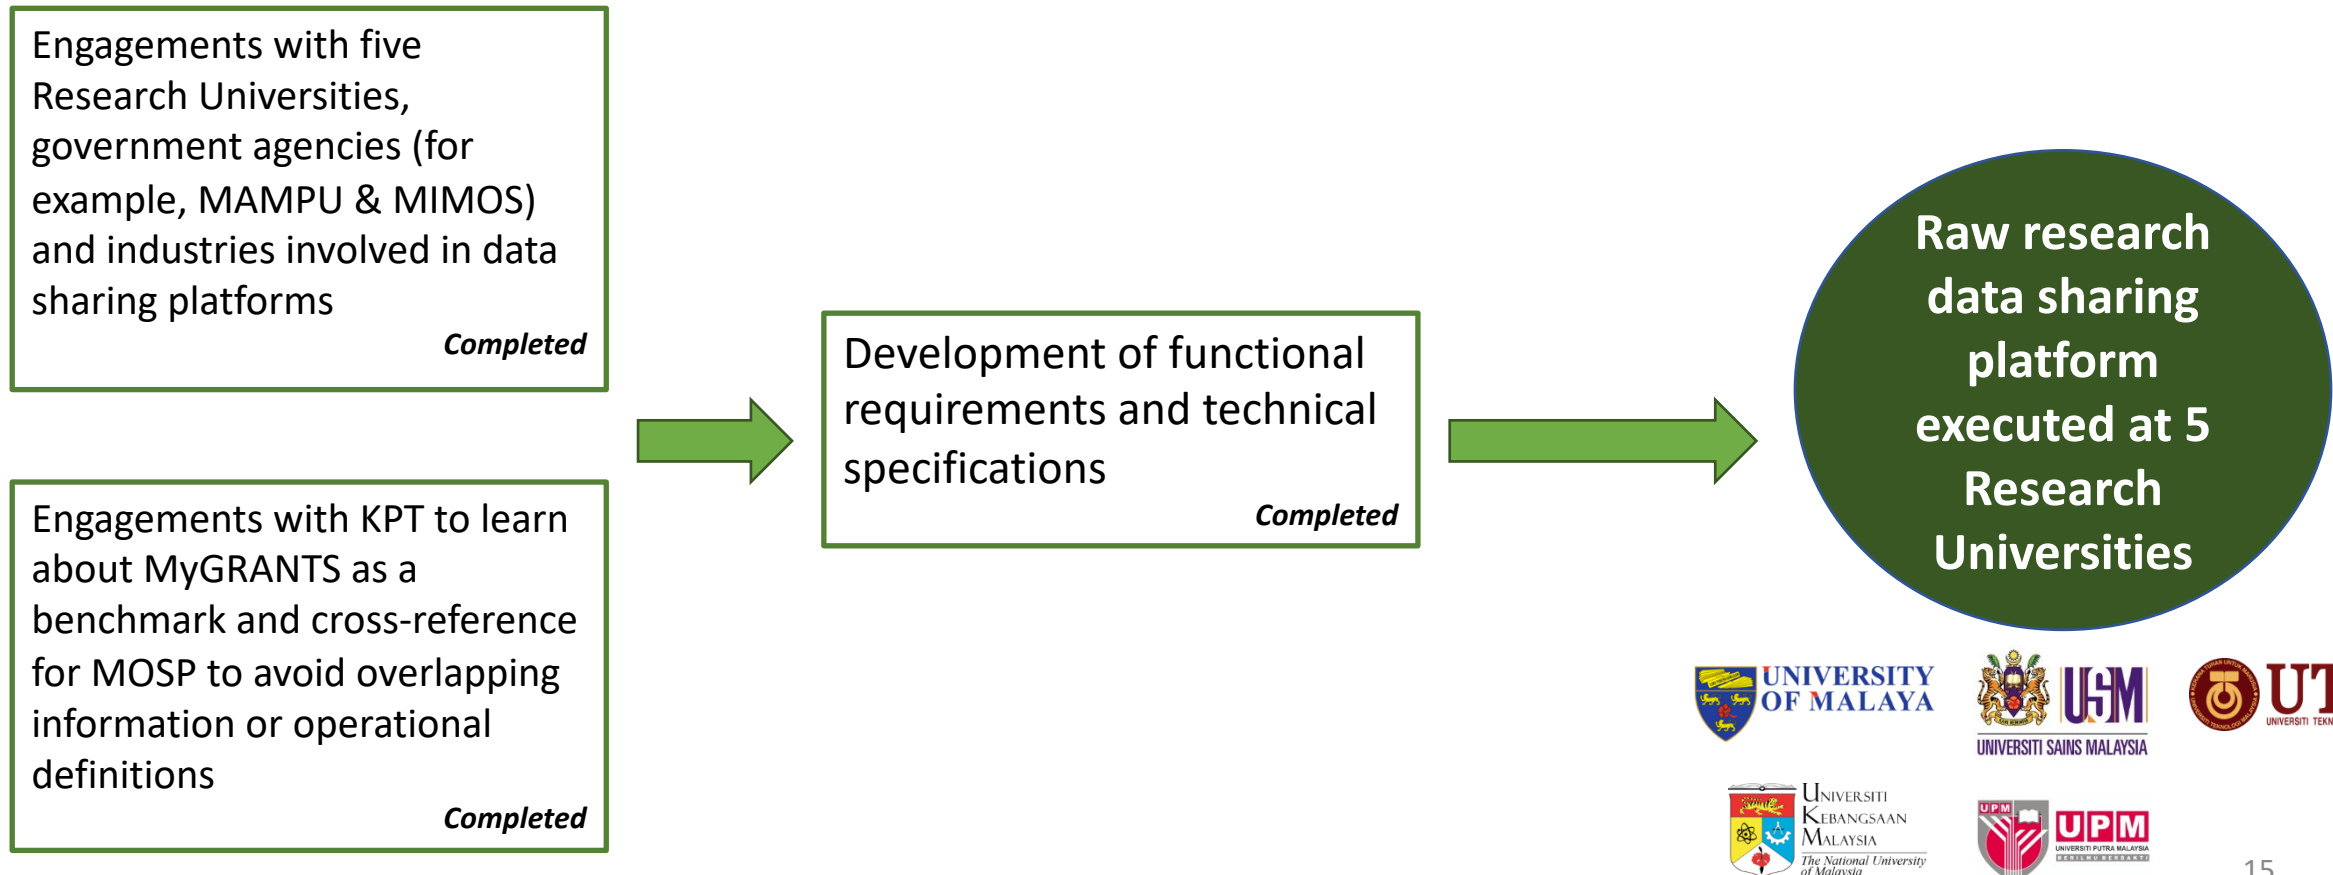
Engagements with five Research Universities, government agencies (for example, MAMPU & MIMOS) and industries involved in data sharing platforms

Completed

Engagements with KPT to learn about MyGRANTS as a benchmark and cross-reference for MOSP to avoid overlapping information or operational definitions

Completed

Development of functional requirements and technical specifications

Completed

Raw research data sharing platform executed at 5 Research Universities

UNIVERSITY OF MALAYA

USM UNIVERSITI SAINS MALAYSIA

UT UNIVERSITI TEKN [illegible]

UNIVERSITI KEBANGSAAN MALAYSIA The National University of Malaysia

UPM UPM UNIVERSITI PUTRA MALAYSIA BERILMU BERBAKTI

15